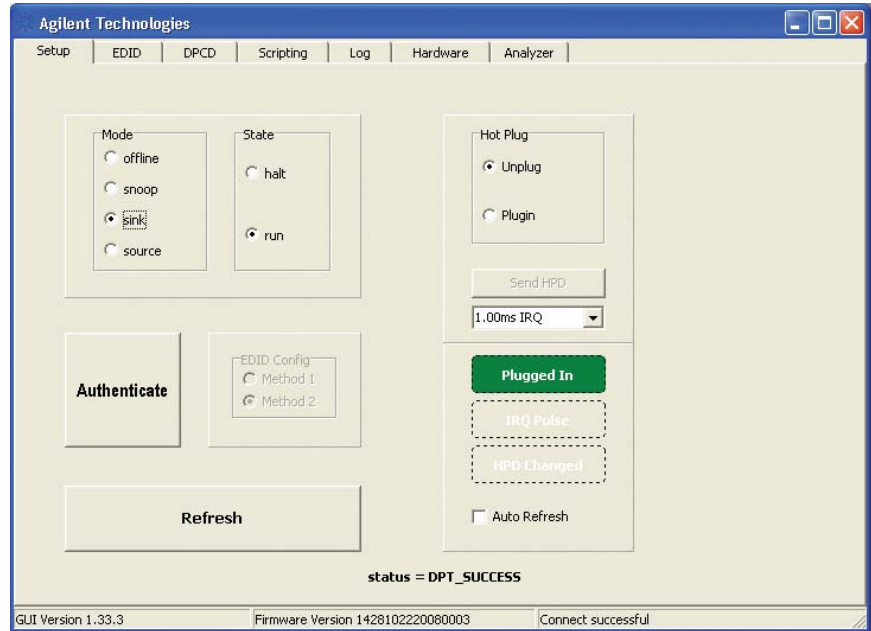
Agilent Technologies

Setup | EDID | DPCD | Scripting | Log | Hardware | Analyzer

Mode
offline
snoop
sink
source

State
halt
run

Hot Plug
Unplug
Plugin

Send HPD

1.00ms IRQ

Authenticate

EDID Config
Method 1
Method 2

Plugged In

IRQ Pulse

HPD Changed

Refresh

Auto Refresh

status = DPT_SUCCESS

GUI Version 1.33.3
Firmware Version 1428102220080003
Connect successful